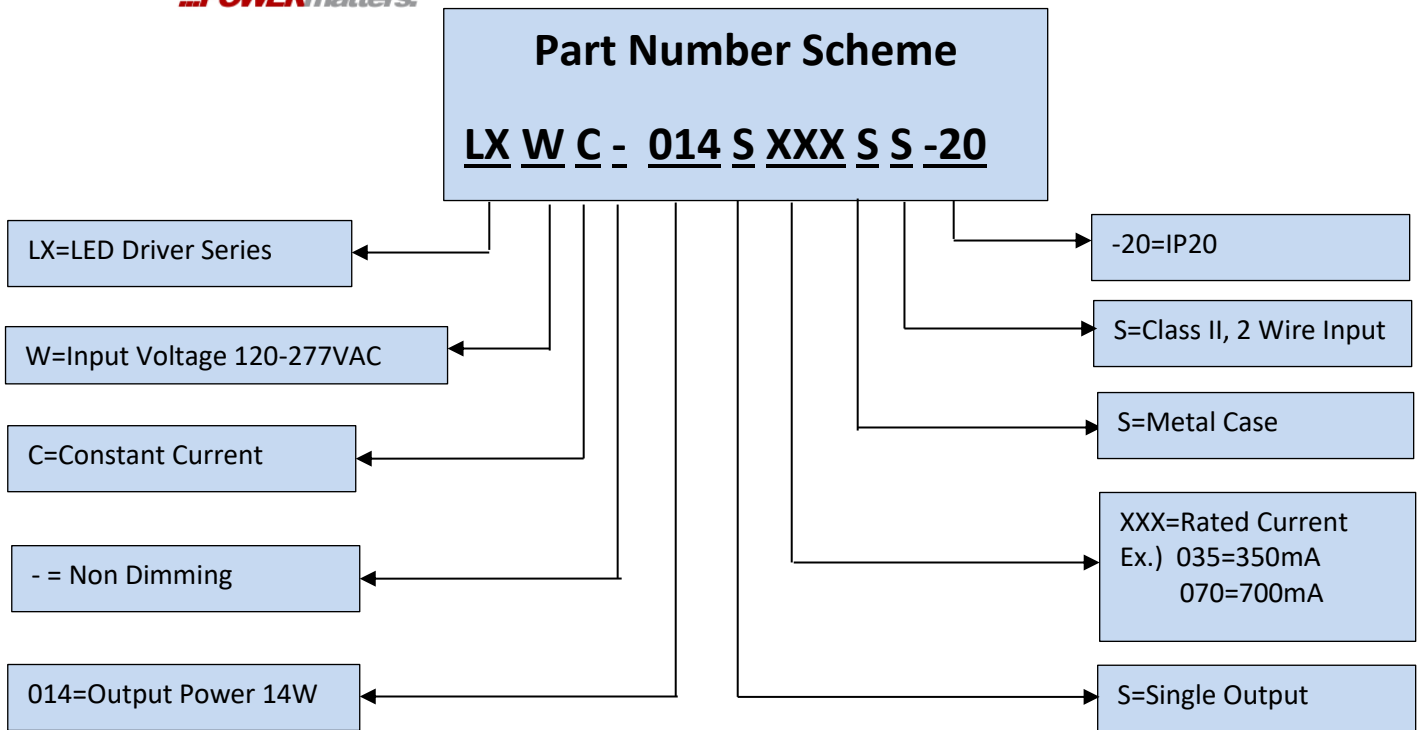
POWERmatters.

Part Number Scheme

LX W C - 014 S XXX S S -20

LX=LED Driver Series

W=Input Voltage 120-277VAC

C=Constant Current

- = Non Dimming

014=Output Power 14W

-20=IP20

S=Class II, 2 Wire Input

S=Metal Case

XXX=Rated Current
Ex.) 035=350mA
070=700mA

S=Single Output